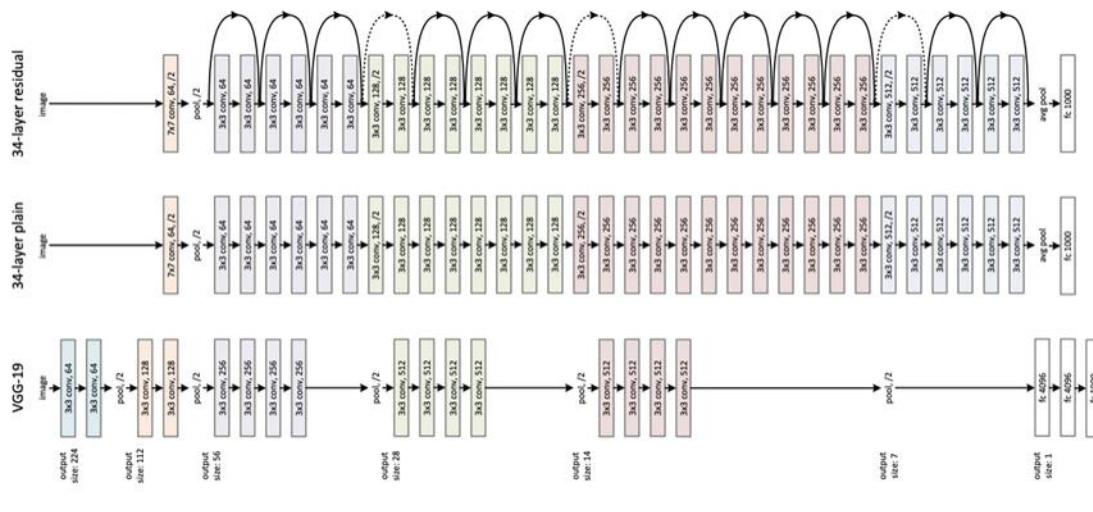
34-layer residual

image

7x7 conv, 64, /2

pool, /2

3x3 conv, 64

3x3 conv, 64

3x3 conv, 64

3x3 conv, 64

3x3 conv, 64

3x3 conv, 64

3x3 conv, 128, /2

3x3 conv, 128

3x3 conv, 128

3x3 conv, 128

3x3 conv, 128

3x3 conv, 128

3x3 conv, 128

3x3 conv, 128

3x3 conv, 256, /2

3x3 conv, 256

3x3 conv, 256

3x3 conv, 256

3x3 conv, 256

3x3 conv, 256

3x3 conv, 256

3x3 conv, 256

3x3 conv, 256

3x3 conv, 256

3x3 conv, 256

3x3 conv, 256

3x3 conv, 512, /2

3x3 conv, 512

3x3 conv, 512

3x3 conv, 512

3x3 conv, 512

3x3 conv, 512

avg pool

fc 1000

34-layer plain

image

7x7 conv, 64, /2

pool, /2

3x3 conv, 64

3x3 conv, 64

3x3 conv, 64

3x3 conv, 64

3x3 conv, 64

3x3 conv, 64

3x3 conv, 128, /2

3x3 conv, 128

3x3 conv, 128

3x3 conv, 128

3x3 conv, 128

3x3 conv, 128

3x3 conv, 128

3x3 conv, 128

3x3 conv, 256, /2

3x3 conv, 256

3x3 conv, 256

3x3 conv, 256

3x3 conv, 256

3x3 conv, 256

3x3 conv, 256

3x3 conv, 256

3x3 conv, 256

3x3 conv, 256

3x3 conv, 256

3x3 conv, 256

3x3 conv, 512, /2

3x3 conv, 512

3x3 conv, 512

3x3 conv, 512

3x3 conv, 512

3x3 conv, 512

avg pool

fc 1000

VGG-19

image

3x3 conv, 64

3x3 conv, 64

pool, /2

3x3 conv, 128

3x3 conv, 128

pool, /2

3x3 conv, 256

3x3 conv, 256

3x3 conv, 256

3x3 conv, 256

pool, /2

3x3 conv, 512

3x3 conv, 512

3x3 conv, 512

3x3 conv, 512

pool, /2

3x3 conv, 512

3x3 conv, 512

3x3 conv, 512

3x3 conv, 512

pool, /2

fc 4096

fc 4096

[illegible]

output size: 224

output size: 112

output size: 56

output size: 28

output size: 14

output size: 7

output size: 1